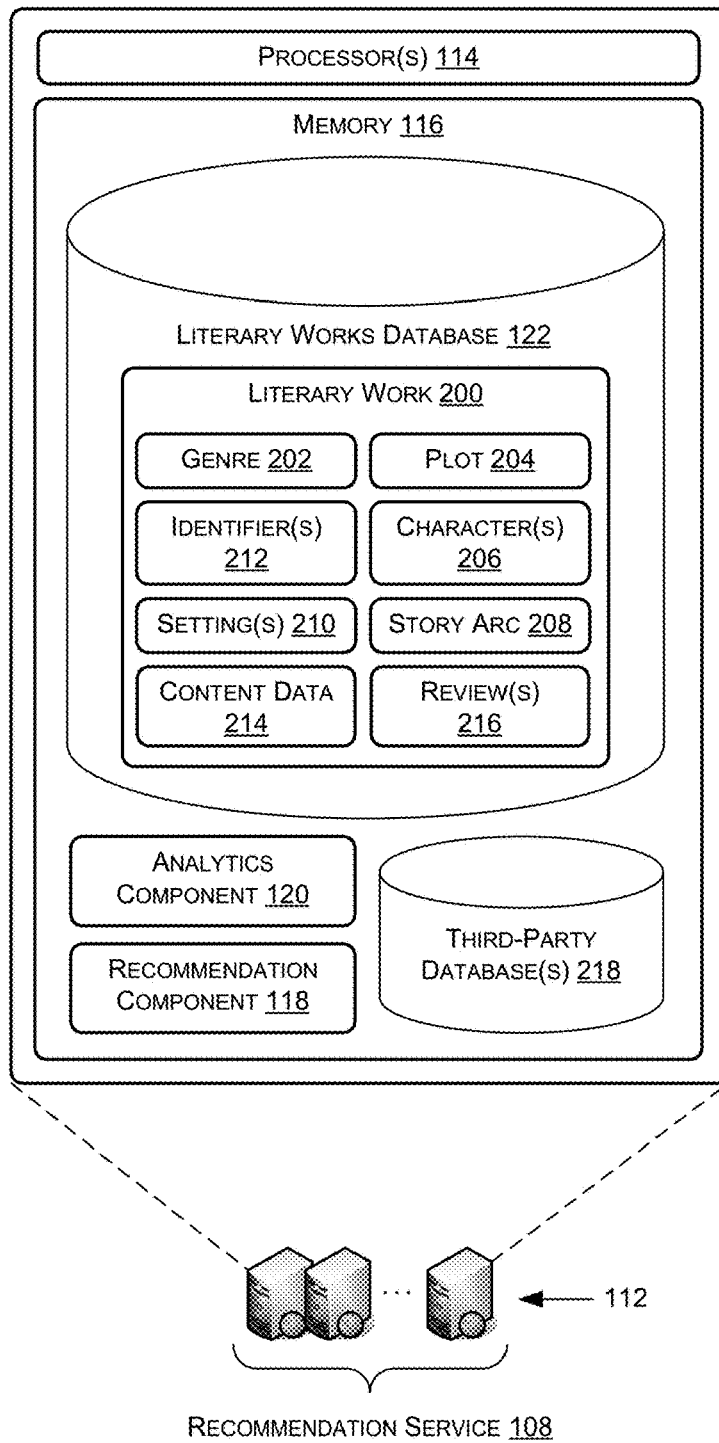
PROCESSOR(S) 114

MEMORY 116

LITERARY WORKS DATABASE 122

LITERARY WORK 200

GENRE 202

PLOT 204

IDENTIFIER(S) 212

CHARACTER(S) 206

SETTING(S) 210

STORY ARC 208

CONTENT DATA 214

REVIEW(S) 216

ANALYTICS COMPONENT 120

RECOMMENDATION COMPONENT 118

THIRD-PARTY DATABASE(S) 218

...

112

RECOMMENDATION SERVICE 108